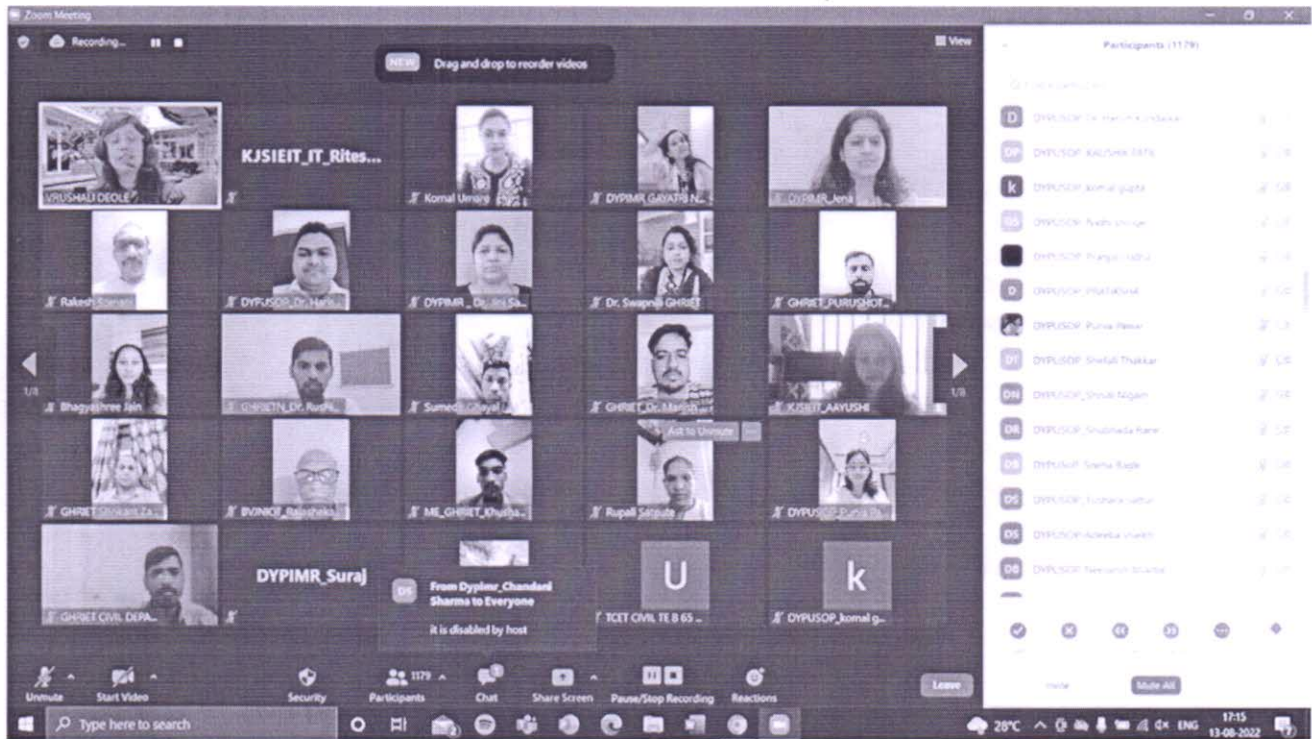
Zoom Meeting

Recording...

NEW Drag and drop to reorder videos

View

Participants (1179)

D DYPUSOP_Dr. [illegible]
DP DYPUSOP_KALSHIR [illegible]
k DYPUSOP_komal gupta
DS DYPUSOP_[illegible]
DYPUSOP_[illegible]
D DYPUSOP_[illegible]
DYPUSOP_Punia Pawar
DT DYPUSOP_Shefali Thakkar
DN DYPUSOP_Shruti Nigam
DR DYPUSOP_Shubhada Rane
DS DYPUSOP_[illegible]
DS DYPUSOP_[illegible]
DS DYPUSOP_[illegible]
DB DYPUSOP_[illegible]

VRUSHALI DEOLE
KJSIEIT_IT_Rites...
Komal Umare
DYPIMR_GAYATRI N...
DYPIMR_Jena
Rakesh Sonani
DYPUSOP_Dr. Haris...
DYPIMR_Dr. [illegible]
Dr. Swapnil GHRIET
GHRIET_PURUSHOT...
1/8
Bhagyashree Jain
GHRIETN_Dr. Rushi...
Sumedh Gayal
GHRIET_Dr. Manish...
KJSIEIT_AAYUSHI
1/8
Ask to Unmute
GHRIET_Shrikant Za...
BVJNIOE_Rajashekh...
ME_GHRIET_Khusha...
Rupali Sarode
DYPUSOP_Punia Pa...
DYPIMR_Suraj
GHRIET CIVIL DEPA...
DS From Dypimr_Chandani Sharma to Everyone
it is disabled by host
U
TCET CIVIL TE B 65 ...
k
DYPUSOP_komal g...

Unmute
Start Video
Security
1179
Participants
Chat
Share Screen
Pause/Stop Recording
Reactions
Leave
Invite
Mute All

Type here to search
28°C
ENG
17:15
13-08-2022